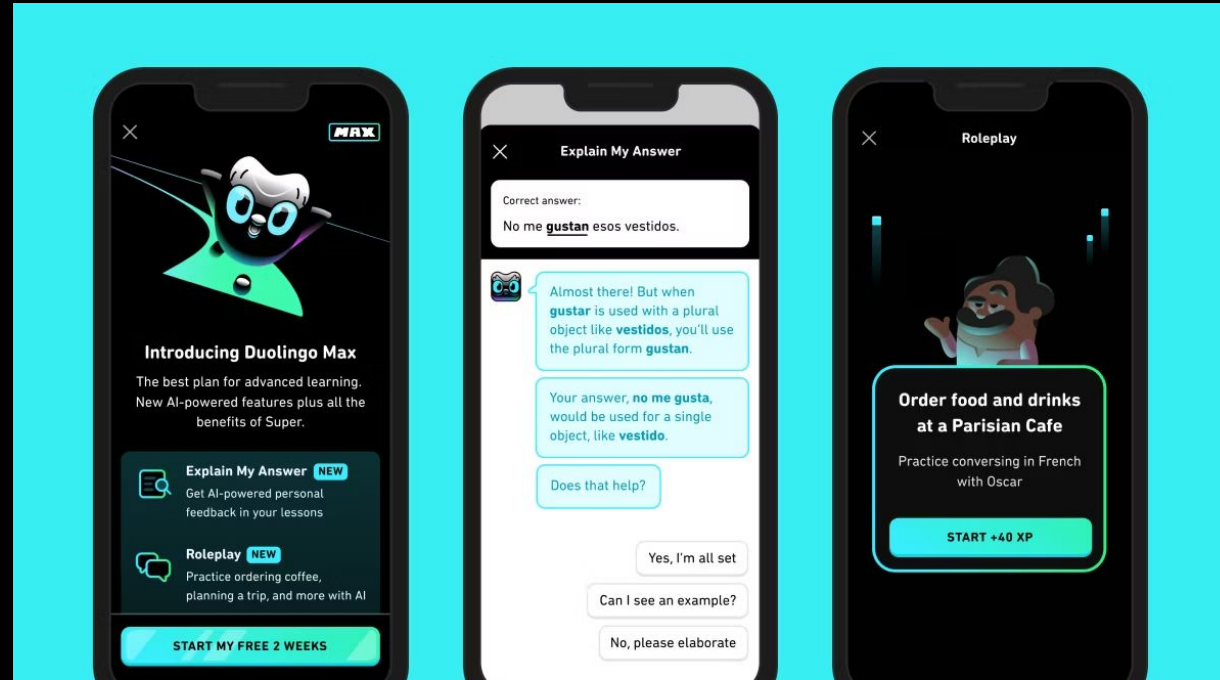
MAX

Introducing Duolingo Max

The best plan for advanced learning. New AI-powered features plus all the benefits of Super.

Explain My Answer NEW
Get AI-powered personal feedback in your lessons

Roleplay NEW
Practice ordering coffee, planning a trip, and more with AI

START MY FREE 2 WEEKS

Explain My Answer

Correct answer:
No me gustan esos vestidos.

Almost there! But when gustar is used with a plural object like vestidos, you'll use the plural form gustan.

Your answer, no me gusta, would be used for a single object, like vestido.

Does that help?

Yes, I'm all set

Can I see an example?

No, please elaborate

Roleplay

Order food and drinks at a Parisian Cafe

Practice conversing in French with Oscar

START +40 XP